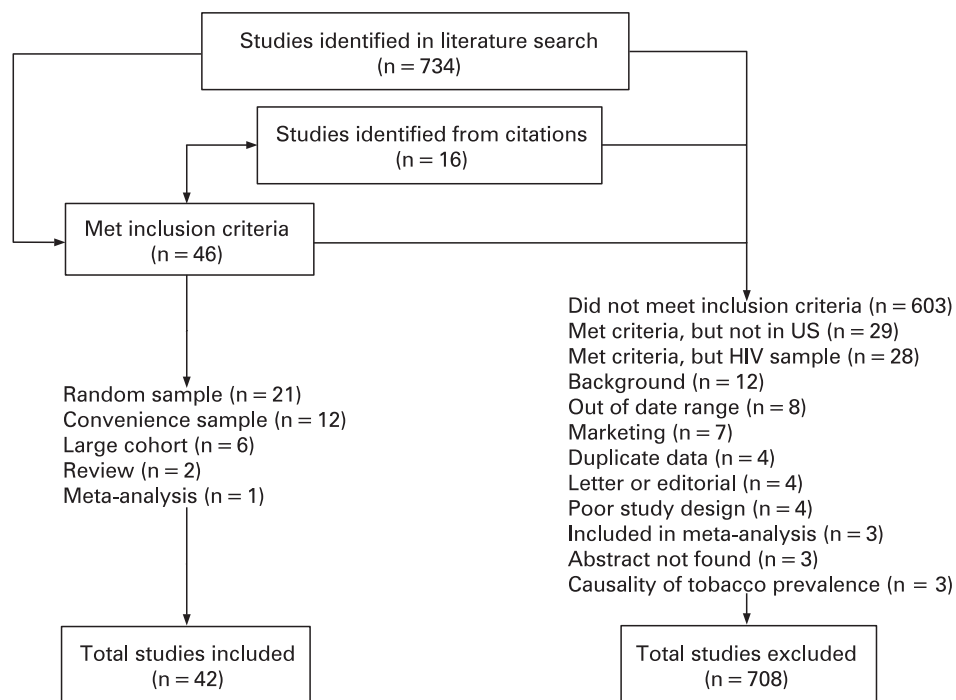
Studies identified in literature search (n = 734)

Studies identified from citations (n = 16)

Met inclusion criteria (n = 46)

Random sample (n = 21)
Convenience sample (n = 12)
Large cohort (n = 6)
Review (n = 2)
Meta-analysis (n = 1)

Did not meet inclusion criteria (n = 603)
Met criteria, but not in US (n = 29)
Met criteria, but HIV sample (n = 28)
Background (n = 12)
Out of date range (n = 8)
Marketing (n = 7)
Duplicate data (n = 4)
Letter or editorial (n = 4)
Poor study design (n = 4)
Included in meta-analysis (n = 3)
Abstract not found (n = 3)
Causality of tobacco prevalence (n = 3)

Total studies included (n = 42)

Total studies excluded (n = 708)